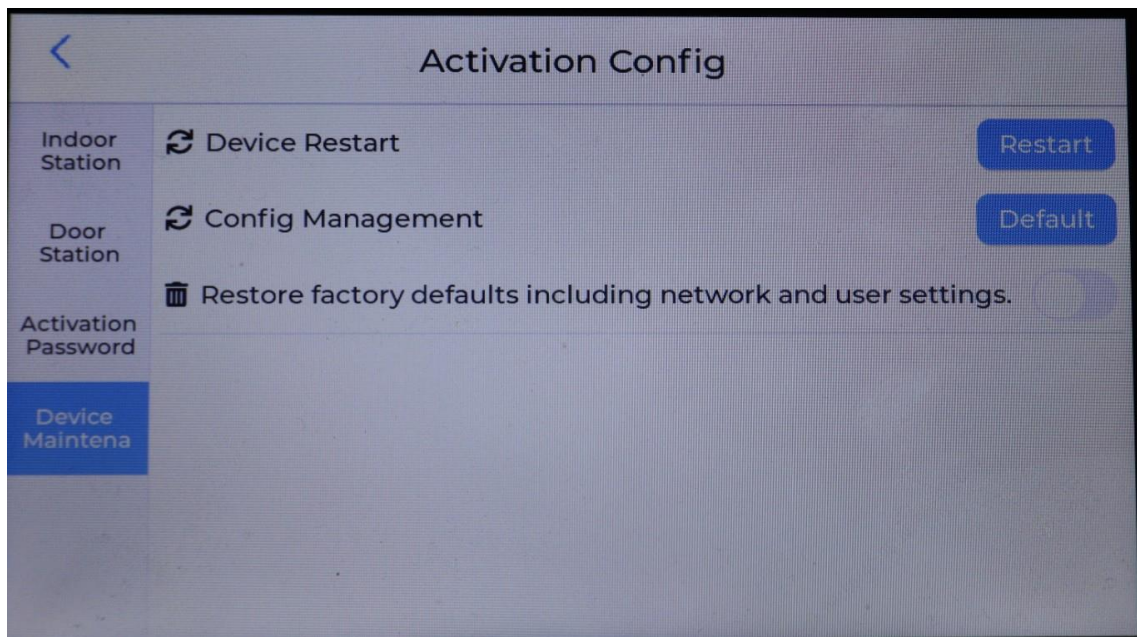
<

Activation Config

Indoor Station

Door Station

Activation Password

Device Maintena

Device Restart

Restart

Config Management

Default

Restore factory defaults including network and user settings.